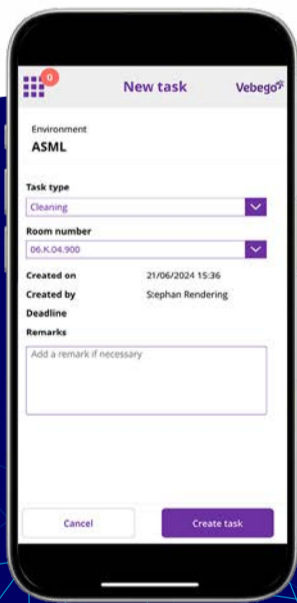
0
New task
Vebego

Environment
ASML

Task type
Cleaning

Room number
06.K.04.900

| | |
|---|---|
| Created on | 21/06/2024 15:36 |
| Created by | Stephan Rendering |
| Deadline | |

Remarks
Add a remark if necessary

Cancel
Create task